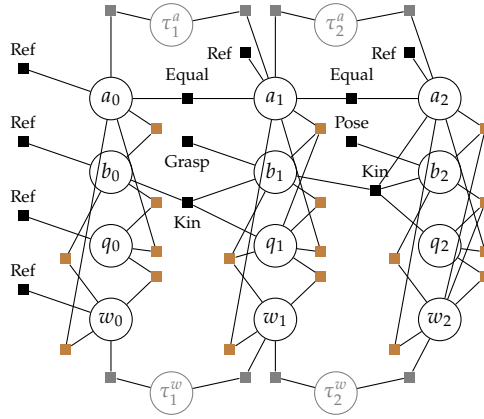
$\tau_1^a$

$\tau_2^a$

Ref

Ref

Ref

Ref

Equal

Equal

$a_0$

$a_1$

$a_2$

Ref

Pose

$b_0$

Grasp

$b_1$

Kin

$b_2$

Ref

Kin

$q_0$

$q_1$

$q_2$

Ref

$w_0$

$w_1$

$w_2$

$\tau_1^w$

$\tau_2^w$